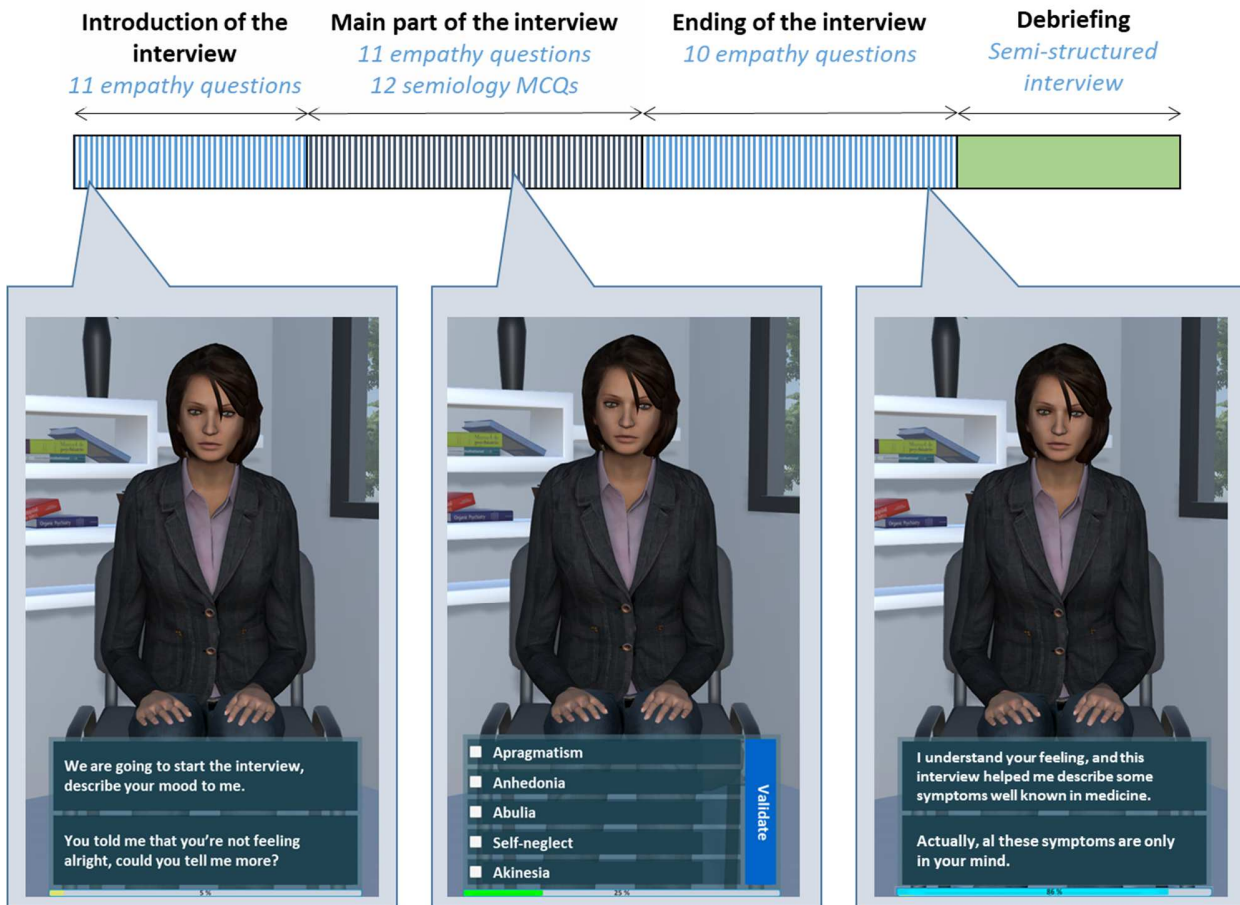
Introduction of the interview
11 empathy questions

Main part of the interview
11 empathy questions
12 semiology MCQs

Ending of the interview
10 empathy questions

Debriefing
Semi-structured interview

We are going to start the interview, describe your mood to me.

You told me that you're not feeling alright, could you tell me more?

5 %

Apragmatism
Anhedonia
Abulia
Self-neglect
Akinesia

Validate

25 %

I understand your feeling, and this interview helped me describe some symptoms well known in medicine.

Actually, al these symptoms are only in your mind.

86 %